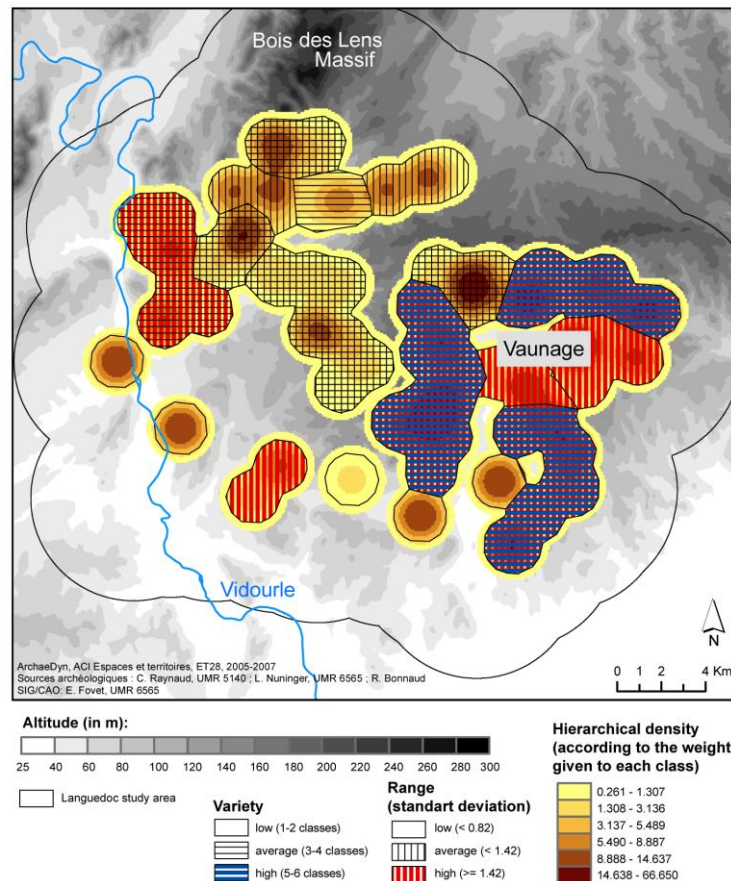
Bois des Lens Massif

Vaunage

Vidourle

N

0 1 2 4 Km

ArchaeDyn, ACI Espaces et territoires, ET28, 2005-2007
Sources archéologiques : C. Raynaud, UMR 5140 ; L. Nuninger, UMR 6565 ; R. Bonnaud
SIG/CAO: E. Fovet, UMR 6565

Altitude (in m):

25 40 60 80 100 120 140 160 180 200 220 240 260 280 300

Languedoc study area

Variety
low (1-2 classes)
average (3-4 classes)
high (5-6 classes)

Range
(standart deviation)
low (< 0.82)
average (< 1.42)
high (>= 1.42)

Hierarchical density
(according to the weight given to each class)
0.261 - 1.307
1.308 - 3.136
3.137 - 5.489
5.490 - 8.887
8.888 - 14.637
14.638 - 66.650